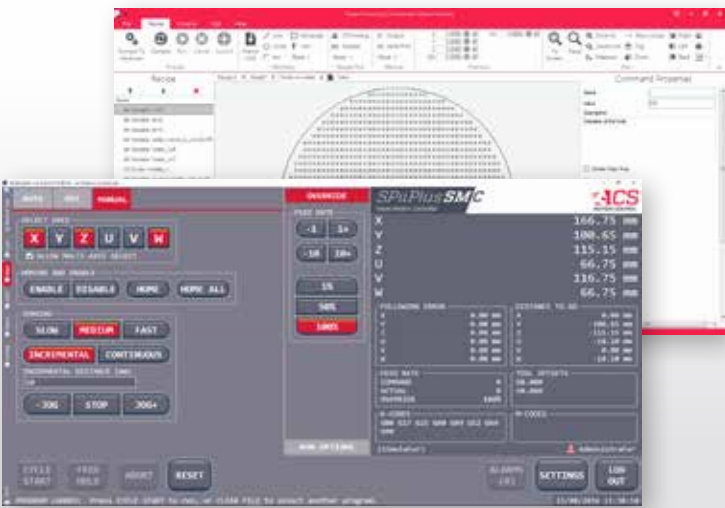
Recipe

Command Properties

AUTO
MDI
MANUAL
OVERRIDE
SPiiPlusSMC
ACS

SELECT AXES
X Y Z U V W
ALLOW MULTI AXES SELECT

ENABLE AND DISABLE
ENABLE
DISABLE
HOME
HOME ALL

JOGGING
SLOW
MEDIUM
FAST
INCREMENTAL
CONTINUOUS
INCREMENTAL DISTANCE [MM]
10
-JOG
STOP
JOG+

FEED RATE
-1
1+
-10
10+
1%
50%
100%

X 166.75 mm
Y 100.65 mm
Z 115.15 mm
U 66.75 mm
V 116.75 mm
W 66.75 mm

FOLLOWING ERROR
DISTANCE TO GO
FEED RATE
COMMAND
ACTUAL
OVERRIDE
TOOL OFFSETS
G-CODES
M-CODES

RUN OPTIONS

Administrator

CYCLE START
FEED HOLD
ABORT
RESET
ALARMS
SETTINGS
LOG OUT

PROGRAM LOADED. Press CYCLE START to run, or CLEAR FILE to select another program.